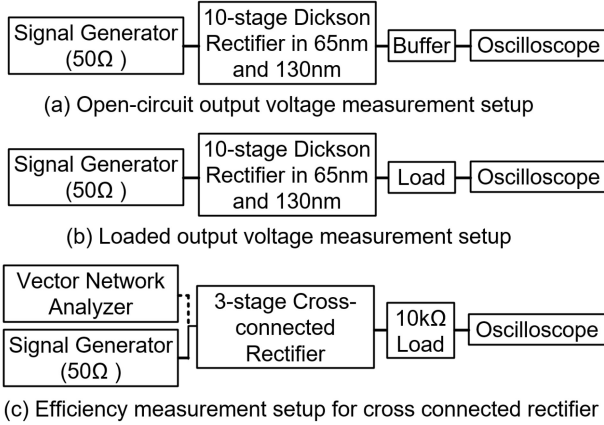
Signal Generator (50Ω )

10-stage Dickson Rectifier in 65nm and 130nm

Buffer

Oscilloscope

(a) Open-circuit output voltage measurement setup

Signal Generator (50Ω )

10-stage Dickson Rectifier in 65nm and 130nm

Load

Oscilloscope

(b) Loaded output voltage measurement setup

Vector Network Analyzer

Signal Generator (50Ω )

3-stage Cross-connected Rectifier

10kΩ Load

Oscilloscope

(c) Efficiency measurement setup for cross connected rectifier